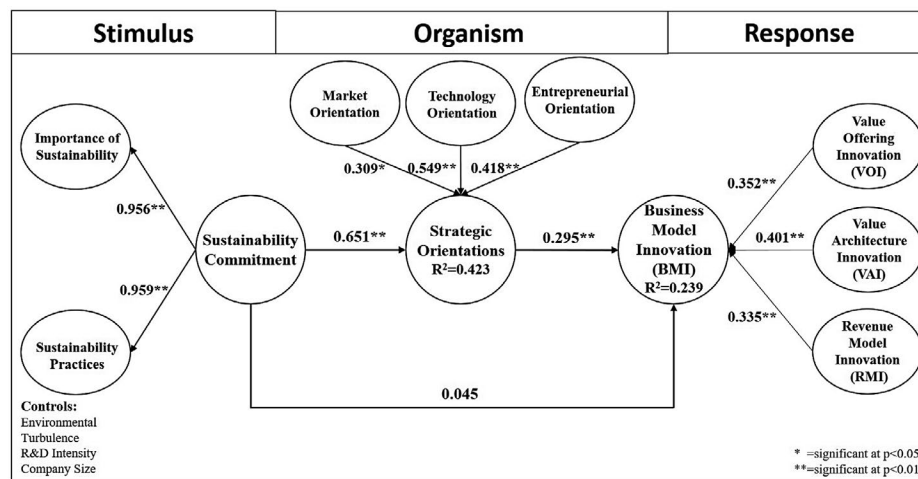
Stimulus

Organism

Response

Market Orientation

Technology Orientation

Entrepreneurial Orientation

Importance of Sustainability

0.309*

0.549**

0.418**

Value Offering Innovation (VOI)

0.352**

0.956**

Sustainability Commitment

0.651**

Strategic Orientations
$R^2$=0.423

0.295**

Business Model Innovation (BMI)
$R^2$=0.239

0.401**

Value Architecture Innovation (VAI)

0.959**

0.335**

Sustainability Practices

Revenue Model Innovation (RMI)

0.045

Controls:
Environmental Turbulence
R&D Intensity
Company Size

* =significant at p<0.05
**=significant at p<0.01